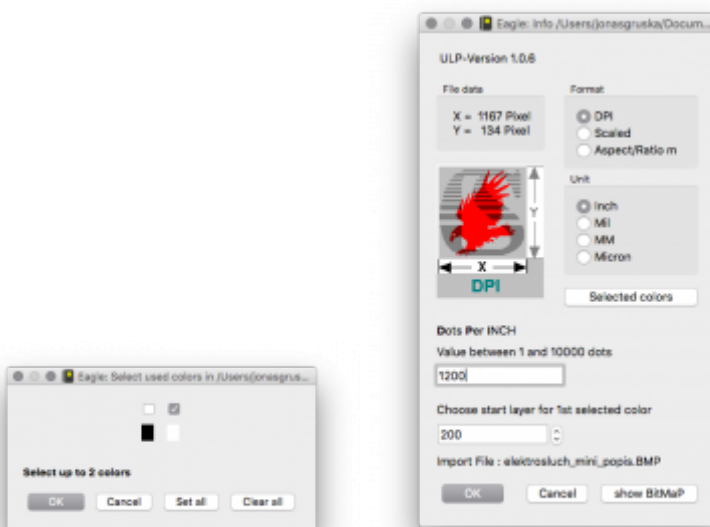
Eagle: Select used colors in /Users/jonasgrus...

Select up to 2 colors

OK Cancel Set all Clear all

Eagle: Info /Users/jonasgruska/Docum...

ULP-Version 1.0.6

File data

X = 1167 Pixel
Y = 134 Pixel

Format

DPI
Scaled
Aspect/Ratio m

Y

X

DPI

Unit

Inch
Mil
MM
Micron

Selected colors

Dots Per INCH

Value between 1 and 10000 dots

1200

Choose start layer for 1st selected color

200

Import File : elektrosluch_mini_popis.BMP

OK Cancel show BitMaP